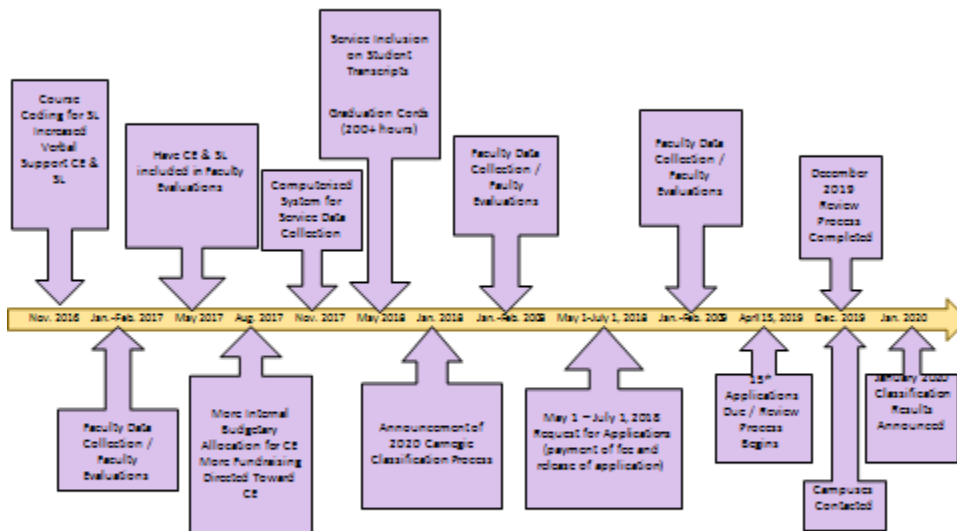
Course Coding for SL Increased Verbal Support CE & SL

Have CE & SL included in Faculty Evaluations

Computerized System for Service Data Collection

Service Inclusion on Student Transcripts

Graduation Cords (200+ hours)

Faculty Data Collection / Faculty Evaluations

Faculty Data Collection / Faculty Evaluations

December 2019 Review Process Completed

Nov. 2016 | Jan.-Feb. 2017 | May 2017 | Aug. 2017 | Nov. 2017 | May 2018 | Jan. 2018 | Jan.-Feb. 2018 | May 1-July 1, 2018 | Jan.-Feb. 2019 | April 15, 2019 | Dec. 2019 | Jan. 2020

Faculty Data Collection / Faculty Evaluations

More Internal Budgetary Allocation for CE More Fundraising Directed Toward CE

Announcement of 2020 Carnegie Classification Process

May 1 – July 1, 2018 Request for Applications (payment of fee and release of application)

15th Applications Due / Review Process Begins

Campuses Contacted

January 2020 Classification Results Announced